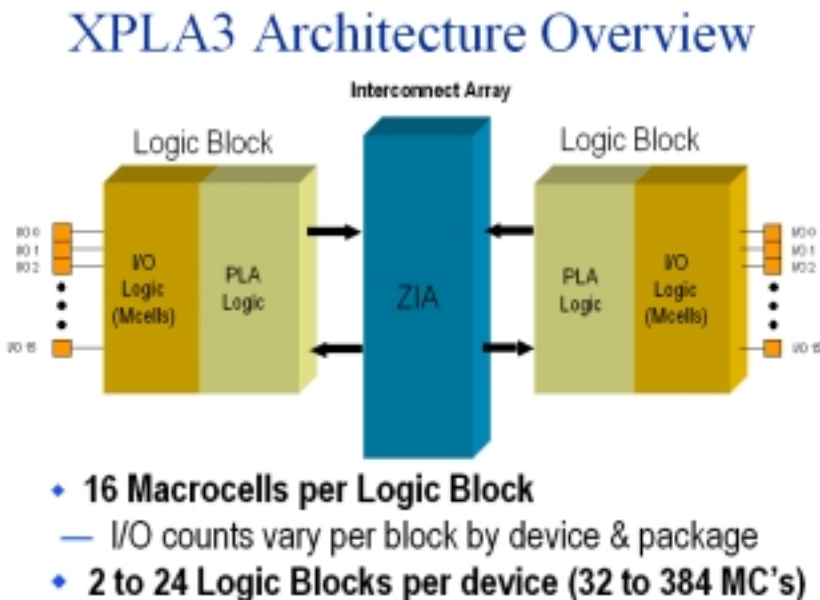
XPLA3 Architecture Overview

Interconnect Array

Logic Block

I/O 0
I/O 1
I/O 2
I/O 15

I/O Logic (Mcells)

PLA Logic

ZIA

Logic Block

PLA Logic

I/O Logic (Mcells)

I/O 0
I/O 1
I/O 2
I/O 15

• 16 Macrocells per Logic Block
— I/O counts vary per block by device & package
• 2 to 24 Logic Blocks per device (32 to 384 MC's)